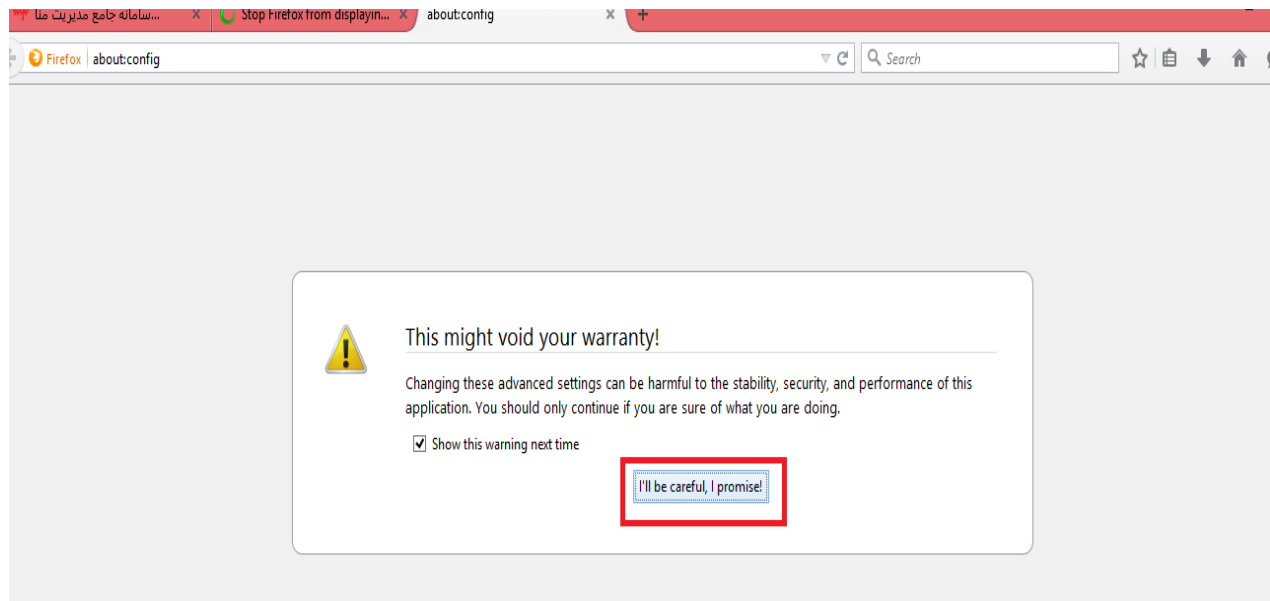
سامانه جامع مدیریت منا... ×
Stop Firefox from displayin... ×
about:config ×
+

Firefox about:config
Search

This might void your warranty!

Changing these advanced settings can be harmful to the stability, security, and performance of this application. You should only continue if you are sure of what you are doing.

Show this warning next time

I'll be careful, I promise!